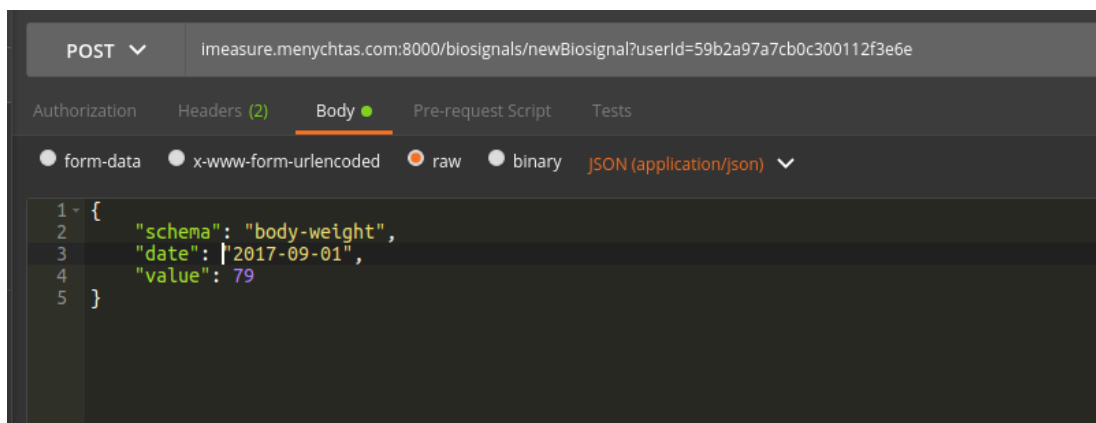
POST imeasure.menychtas.com:8000/biosignals/newBiosignal?userId=59b2a97a7cb0c300112f3e6e

Authorization Headers (2) Body Pre-request Script Tests

form-data x-www-form-urlencoded raw binary JSON (application/json)

1 {
2 "schema": "body-weight",
3 "date": "2017-09-01",
4 "value": 79
5 }